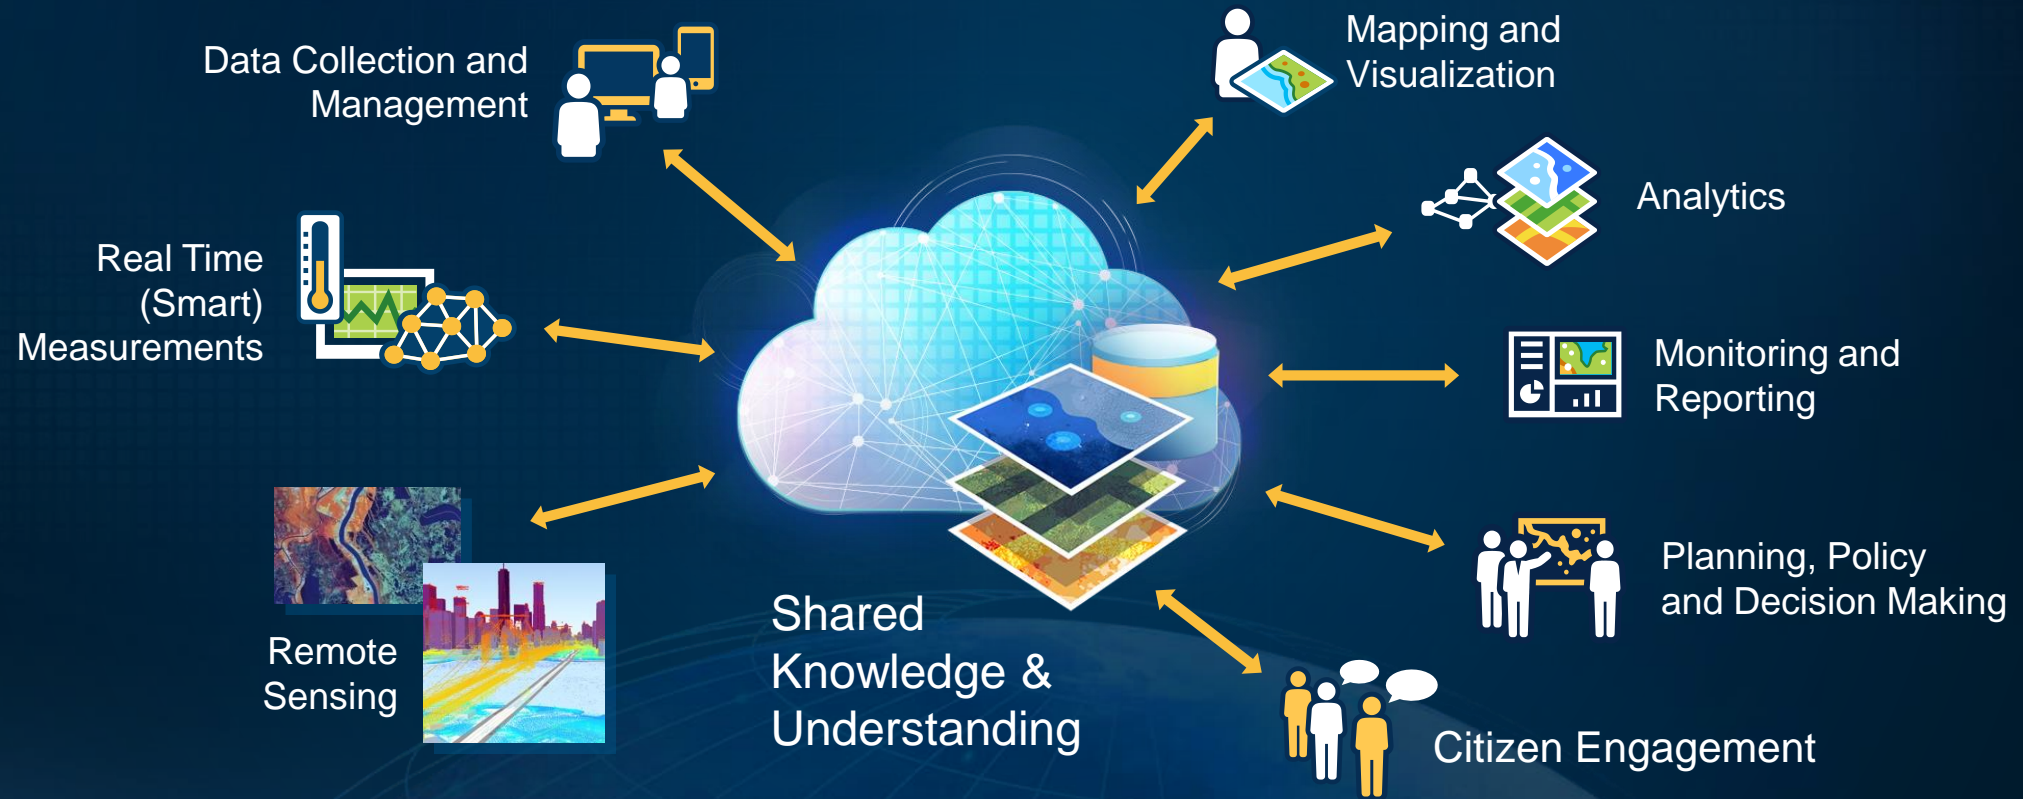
Data Collection and Management

Mapping and Visualization

Analytics

Real Time (Smart) Measurements

Monitoring and Reporting

Planning, Policy and Decision Making

Remote Sensing

Shared Knowledge & Understanding

Citizen Engagement